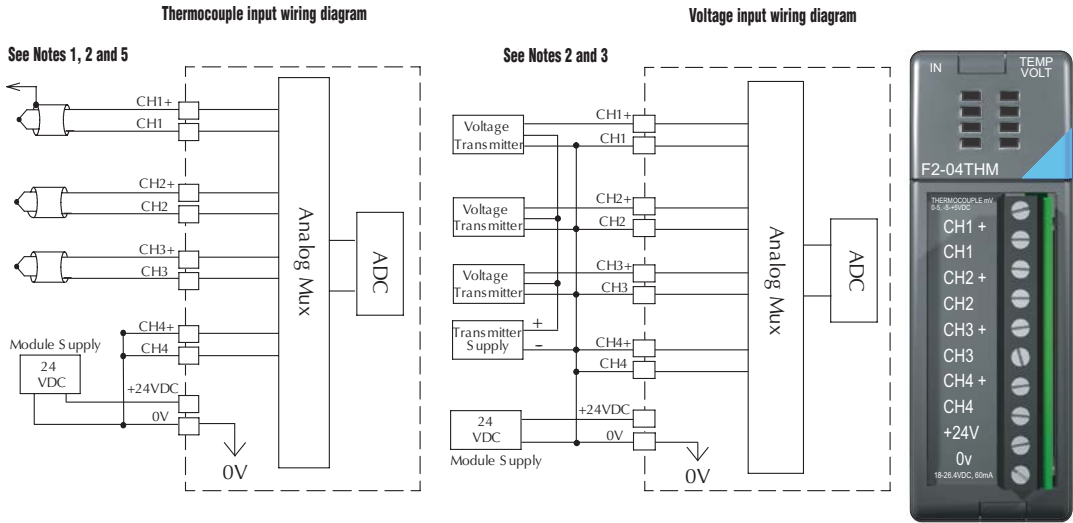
Thermocouple input wiring diagram

See Notes 1, 2 and 5

CH1+
CH1
CH2+
CH2
CH3+
CH3
CH4+
CH4
Module Supply
24 VDC
+24VDC
0V
0V
Analog Mux
ADC

Voltage input wiring diagram

See Notes 2 and 3

Voltage Transmitter
CH1+
CH1
Voltage Transmitter
CH2+
CH2
Voltage Transmitter
CH3+
CH3
Transmitter Supply
+
–
CH4+
CH4
24 VDC
Module Supply
+24VDC
0V
0V
Analog Mux
ADC

IN
TEMP
VOLT
F2-04THM
THERMOCOUPLE mV 0-5, -5-+5VDC
CH1 +
CH1
CH2 +
CH2
CH3 +
CH3
CH4 +
CH4
+24V
0v
18-26.4VDC, 60mA